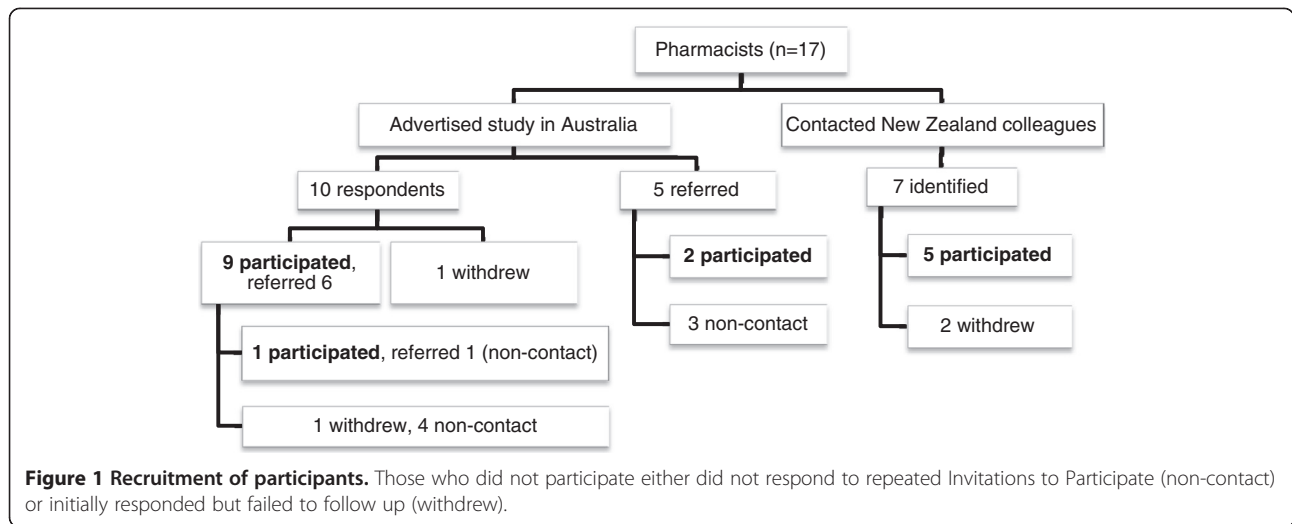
Pharmacists (n=17)

Advertised study in Australia

Contacted New Zealand colleagues

10 respondents

5 referred

7 identified

9 participated, referred 6

1 withdrew

2 participated

5 participated

3 non-contact

2 withdrew

1 participated, referred 1 (non-contact)

1 withdrew, 4 non-contact

Figure 1 Recruitment of participants. Those who did not participate either did not respond to repeated Invitations to Participate (non-contact) or initially responded but failed to follow up (withdrew).